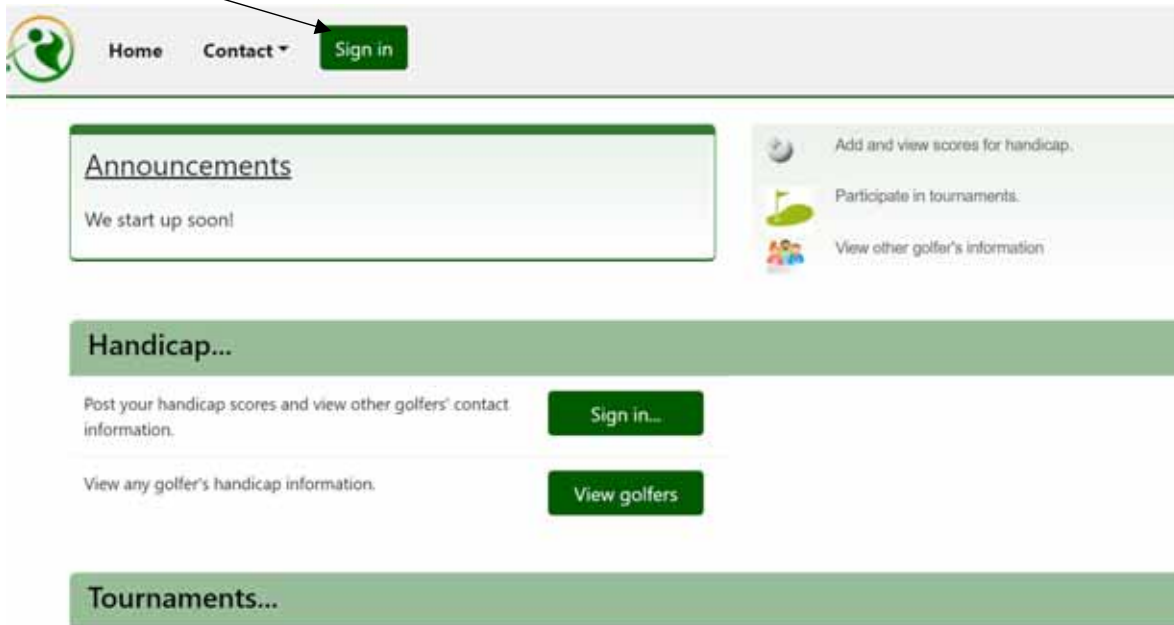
Home Contact Sign in

Announcements

We start up soon!

Add and view scores for handicap.

Participate in tournaments.

View other golfer's information

Handicap...

Post your handicap scores and view other golfers' contact information.

Sign in...

View any golfer's handicap information.

View golfers

Tournaments...